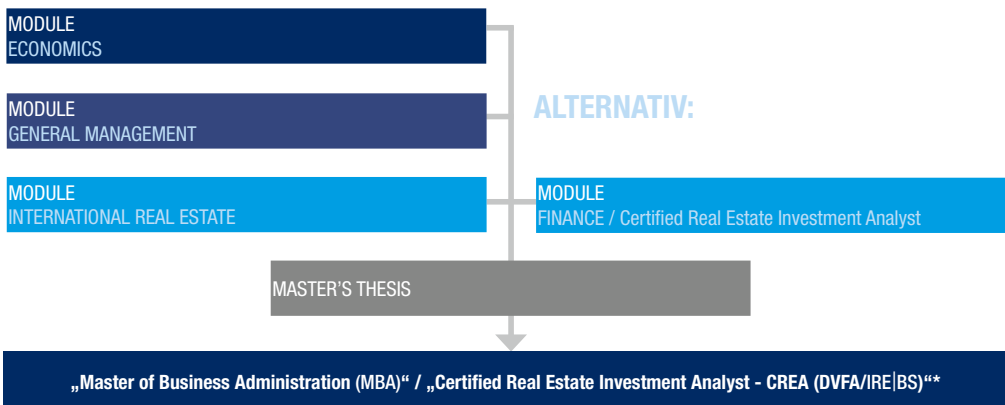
MODULE
ECONOMICS

MODULE
GENERAL MANAGEMENT

ALTERNATIV:

MODULE
INTERNATIONAL REAL ESTATE

MODULE
FINANCE / Certified Real Estate Investment Analyst

MASTER'S THESIS

„Master of Business Administration (MBA)“ / „Certified Real Estate Investment Analyst - CREA (DVFA/IRE|BS)“*